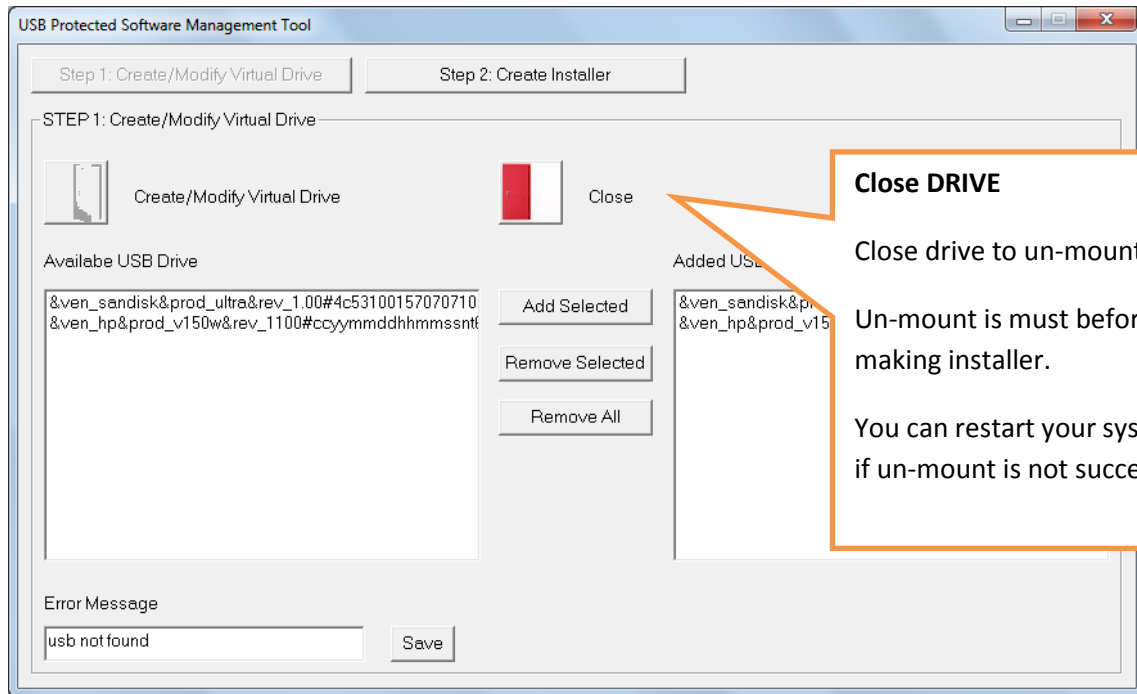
USB Protected Software Management Tool

Step 1: Create/Modify Virtual Drive

Step 2: Create Installer

STEP 1: Create/Modify Virtual Drive

Create/Modify Virtual Drive

Close

Availabe USB Drive

&ven_sandisk&prod_ultra&rev_1.00#4c53100157070710
&ven_hp&prod_v150w&rev_1100#ccyymmddhhmmssnt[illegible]

Add Selected

Remove Selected

Remove All

Added US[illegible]

&ven_sandisk&p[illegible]
&ven_hp&prod_v15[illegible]

Error Message

usb not found

Save

Close DRIVE

Close drive to un-moun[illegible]

Un-mount is must befo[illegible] making installer.

You can restart your sys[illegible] if un-mount is not succe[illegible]